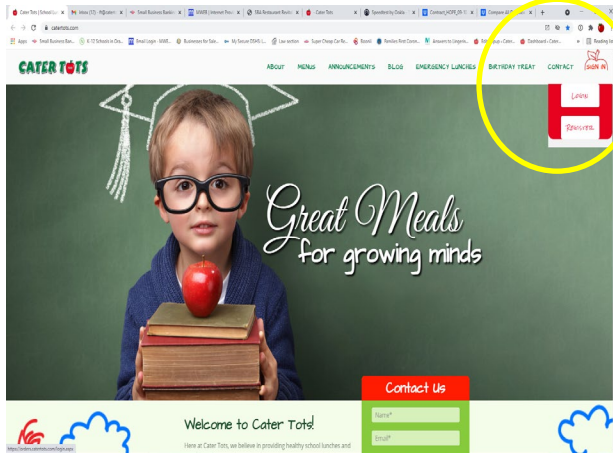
Cater Tots | School Lu... | Inbox (57) | Small Business Banki... | NAMB | Internet Fina... | SBA Restaurant Busin... | Cater Tots | Speedtest by Ookla | Contract_HOPE_09-11 | Compare All

catertots.com

Apps | Small Business Ban... | K-12 Schools in Cha... | Email Login - NAMB... | Businesses for Sale... | My Secure DSHS (... | Law section | Super Cheap Car Re... | Boost | Reedies Rest Comm... | Answers to Linguis... | Dashboard - Cater...

CATER TOTS

ABOUT MENUS ANNOUNCEMENTS BLOG EMERGENCY LUNCHES BIRTHDAY TREAT CONTACT SIGN IN

LOGIN

REGISTER

Great Meals for growing minds

Contact Us

Name*

Email*

Welcome to Cater Tots!

Here at Cater Tots, we believe in providing healthy school lunches and

https://orders.catertots.com/login.aspx